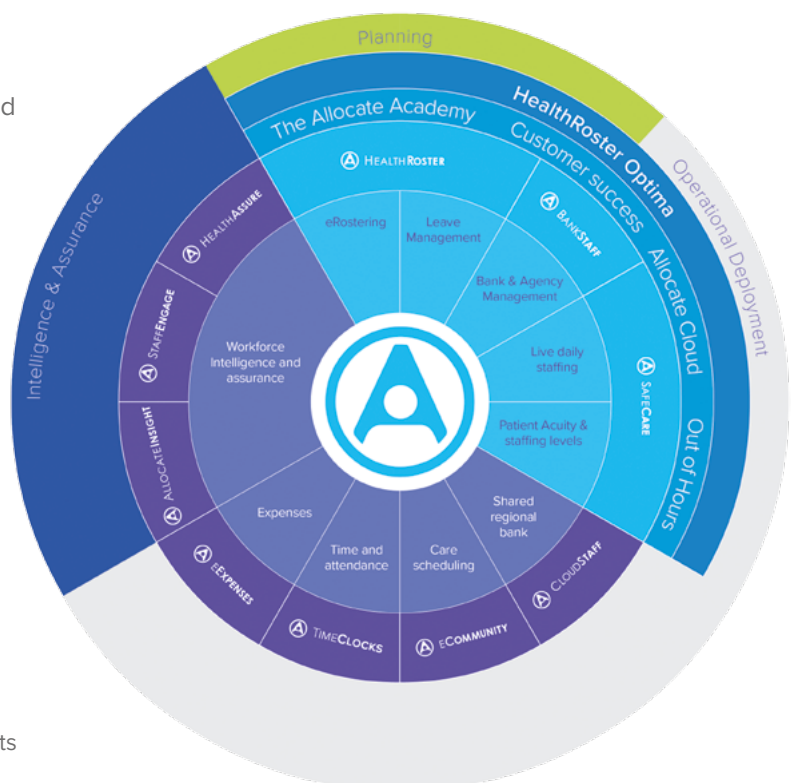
d

Planning

HealthRoster Optima

The Allocate Academy

Customer success

Allocate Cloud

Out of Hours

Operational Deployment

Intelligence & Assurance

HealthRoster

eRostering

Leave Management

BankStaff

Bank & Agency Management

Live daily staffing

SafeCare

Patient Acuity & staffing levels

Shared regional bank

CloudStaff

Care scheduling

eCommunity

Time and attendance

TimeClocks

Expenses

eExpenses

AllocateInsight

Workforce Intelligence and assurance

StaffEngage

HealthAssure

ts